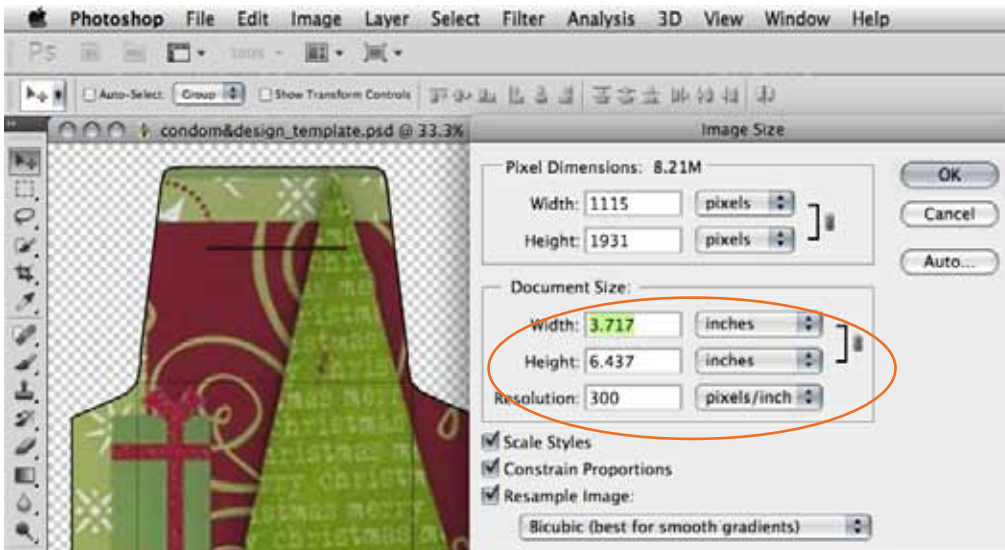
Photoshop File Edit Image Layer Select Filter Analysis 3D View Window Help

Ps

Auto-Select: Group Show Transform Controls

condom&design_template.psd @ 33.3%

Image Size

Pixel Dimensions: 8.21M

Width: 1115 pixels

Height: 1931 pixels

OK

Cancel

Auto...

Document Size:

Width: 3.717 inches

Height: 6.437 inches

Resolution: 300 pixels/inch

Scale Styles

Constrain Proportions

Resample Image:

Bicubic (best for smooth gradients)